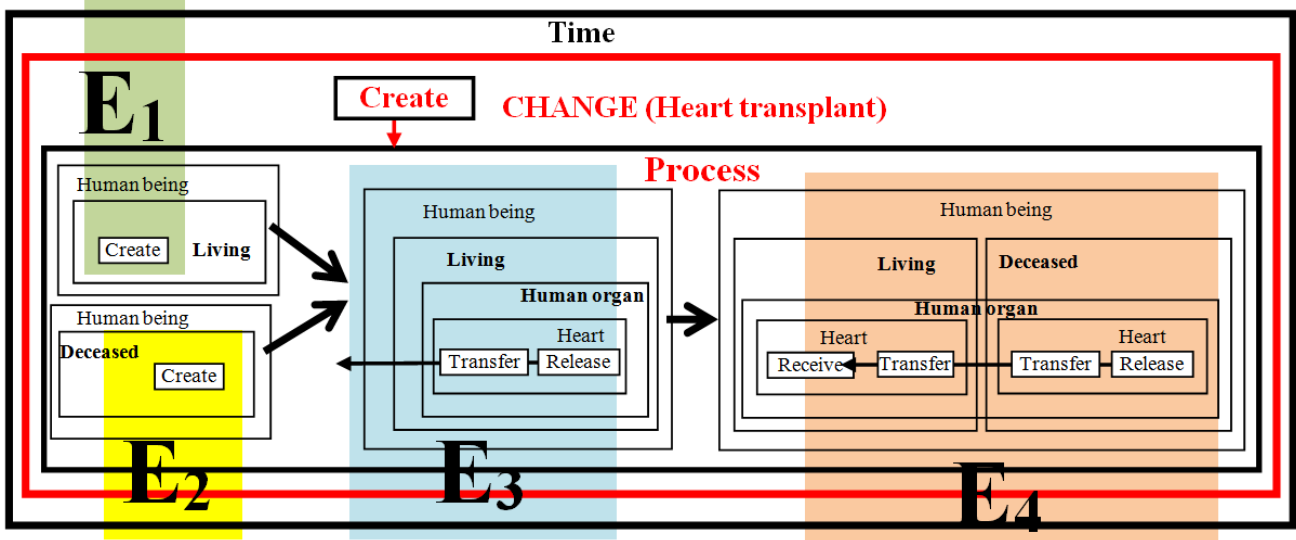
Time

$E_1$

Create

CHANGE (Heart transplant)

Process

Human being
Create
Living

Human being
Deceased
Create

Human being
Living
Human organ
Heart
Transfer
Release

Human being
Living
Deceased
Human organ
Heart
Receive
Transfer
Heart
Transfer
Release

$E_2$

$E_3$

$E_4$